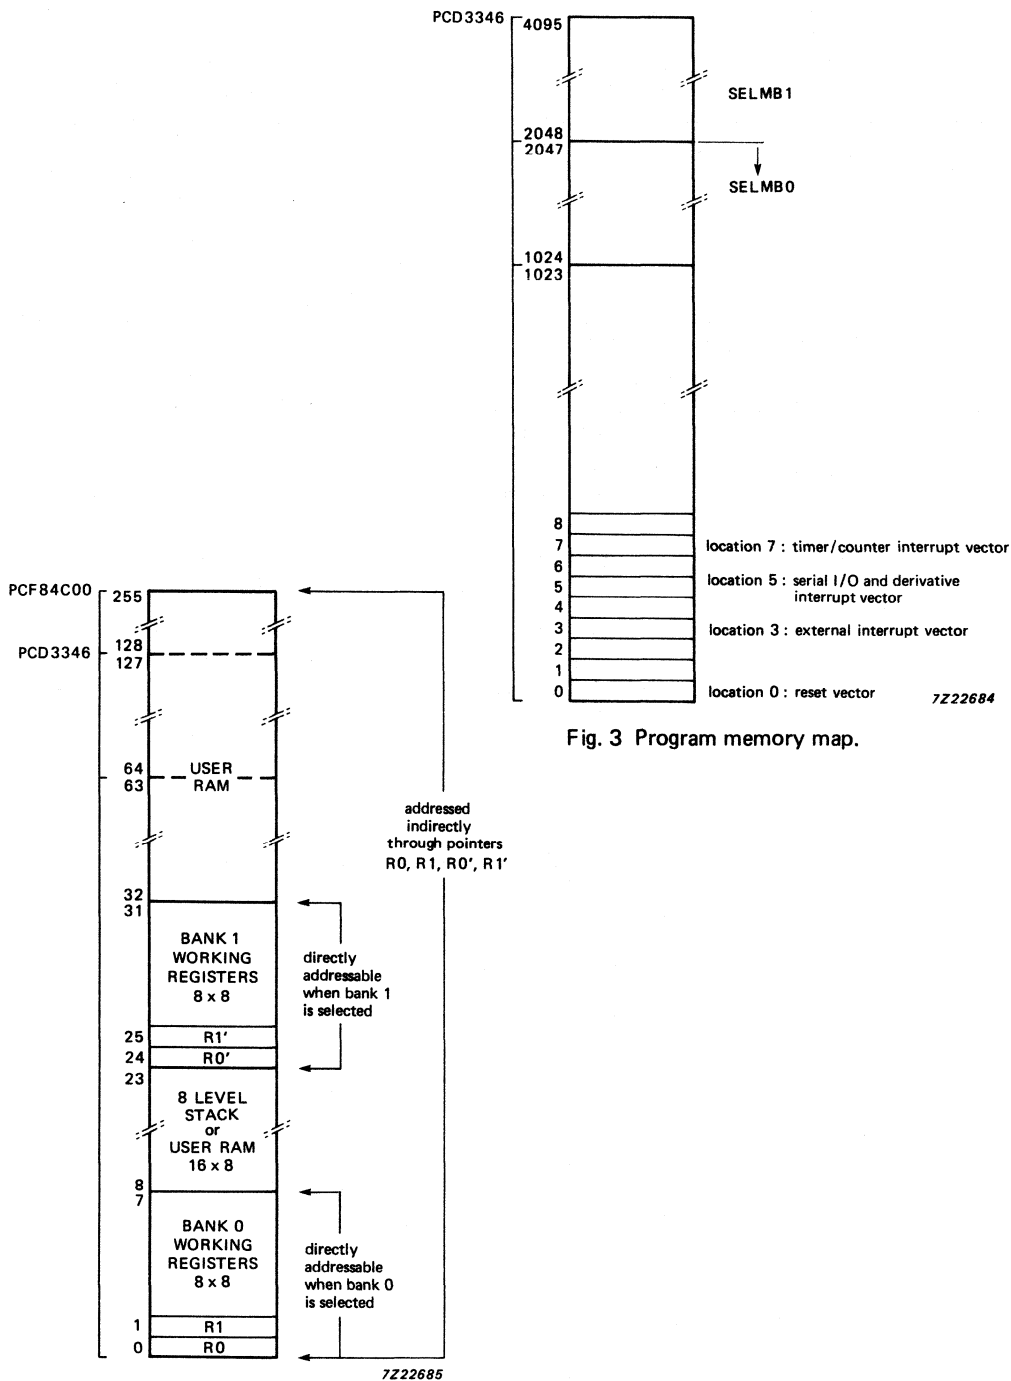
PCD3346
4095
SELMB1
2048
2047
SELMB0
1024
1023
8
7
6
5
4
3
2
1
0
location 7 : timer/counter interrupt vector
location 5 : serial I/O and derivative interrupt vector
location 3 : external interrupt vector
location 0 : reset vector
7Z22684

Fig. 3 Program memory map.

PCF84C00
255
128
PCD3346
127
64
USER RAM
63
32
31
BANK 1 WORKING REGISTERS 8 x 8
25
R1'
24
R0'
23
8 LEVEL STACK or USER RAM 16 x 8
8
7
BANK 0 WORKING REGISTERS 8 x 8
1
R1
0
R0
addressed indirectly through pointers R0, R1, R0', R1'
directly addressable when bank 1 is selected
directly addressable when bank 0 is selected
7Z22685